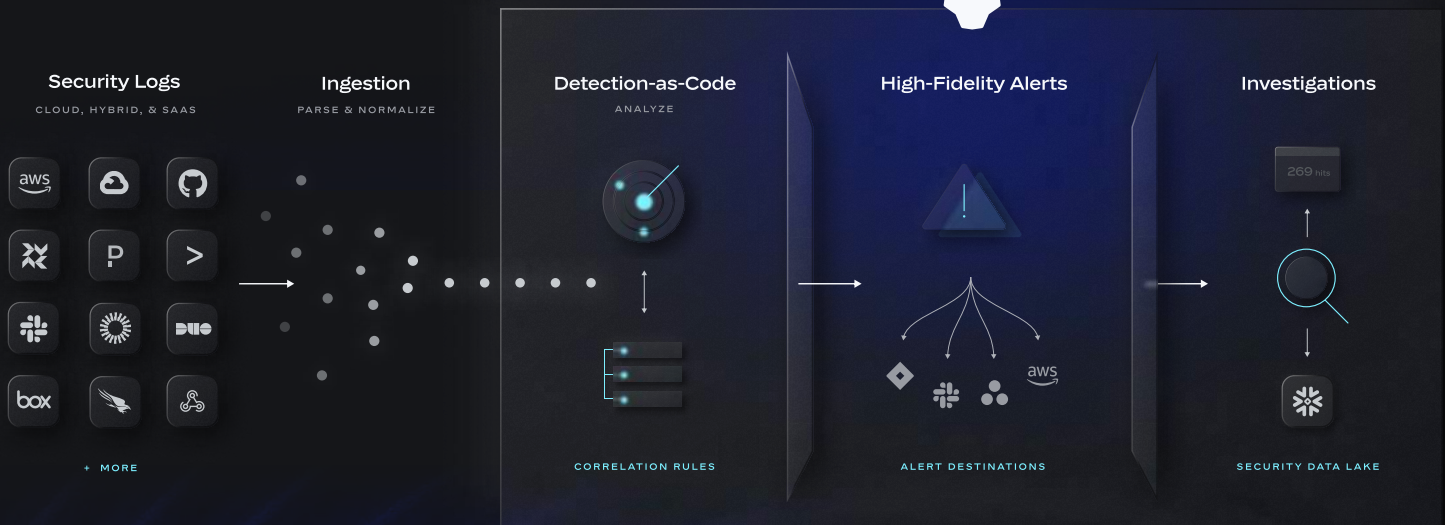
Security Logs
CLOUD, HYBRID, & SAAS

aws

box

+ MORE

Ingestion
PARSE & NORMALIZE

Detection-as-Code
ANALYZE

CORRELATION RULES

High-Fidelity Alerts

aws

ALERT DESTINATIONS

Investigations

269 hits

SECURITY DATA LAKE